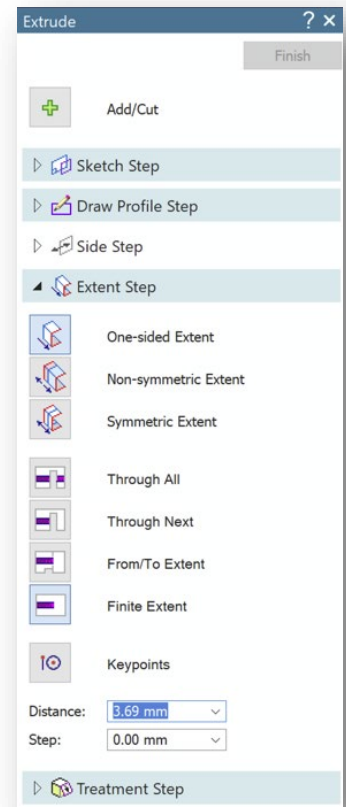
Extrude
? ×
Finish

Add/Cut

Sketch Step

Draw Profile Step

Side Step

Extent Step

One-sided Extent

Non-symmetric Extent

Symmetric Extent

Through All

Through Next

From/To Extent

Finite Extent

Keypoints

Distance: 3.69 mm
Step: 0.00 mm

Treatment Step